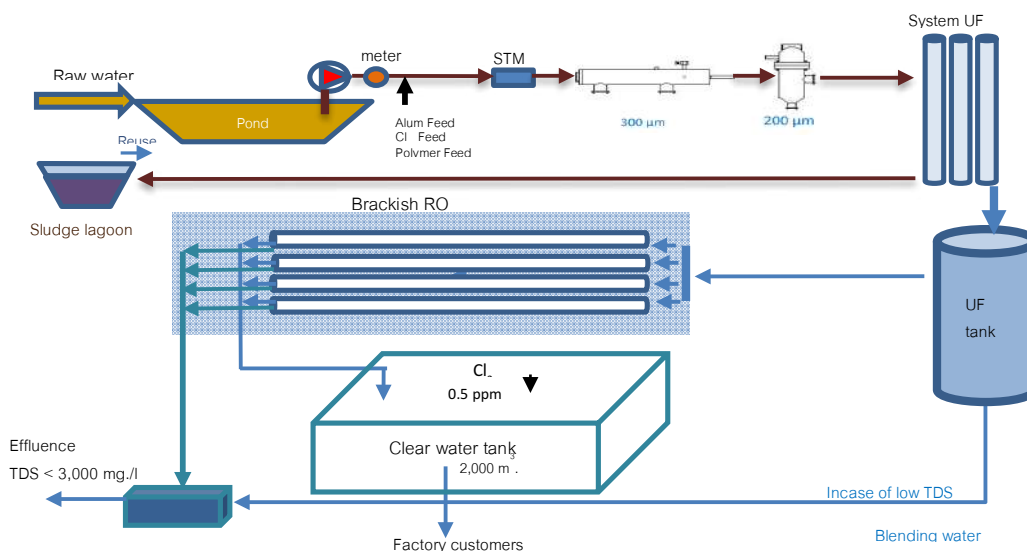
System UF

Raw water

meter

STM

Pond

Alum Feed
Cl Feed
Polymer Feed

300 µm

200 µm

Reuse

Sludge lagoon

Brackish RO

UF
tank

Cl-
0.5 ppm

Clear water tank
2,000 m$^3$.

Effluence
TDS < 3,000 mg./l

Incase of low TDS

Blending water

Factory customers